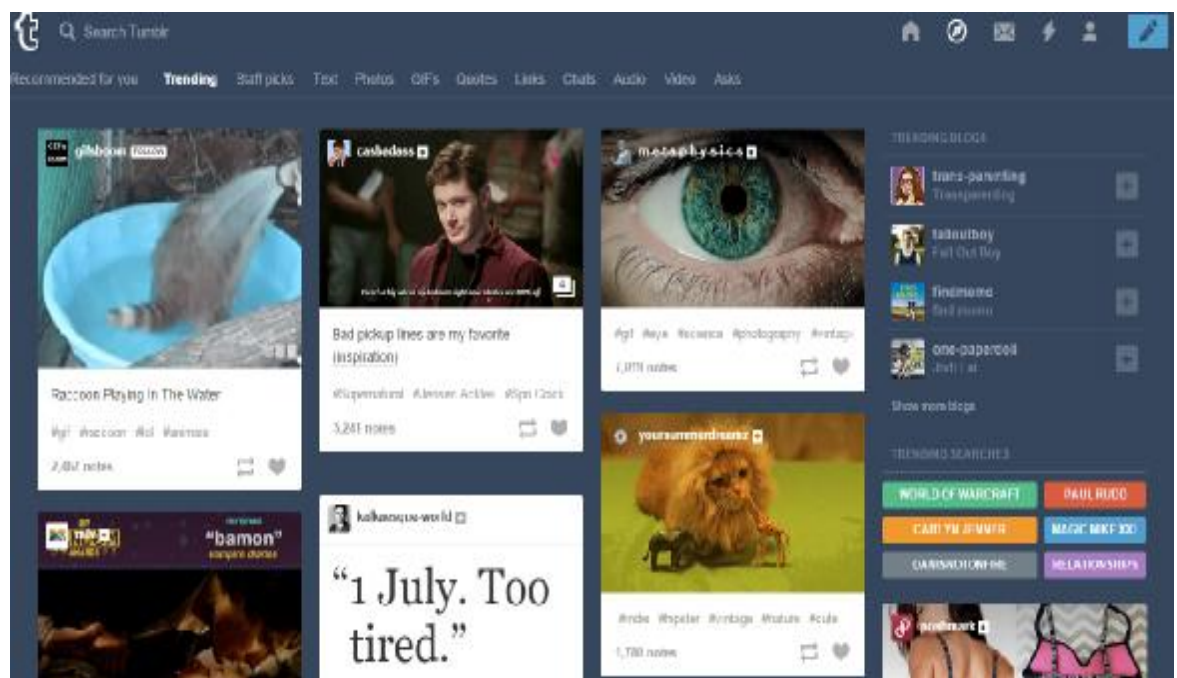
Search Tumblr

Recommended for you Trending Staff picks Text Photos GIFs Quotes Links Chats Audio Video Asks

gifsboom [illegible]

Raccoon Playing In The Water

#gif #raccoon #lol #animals

2,497 notes

casbedass

Bad pickup lines are my favorite (inspiration)

#Supernatural #Jensen Ackles #Spn Crack

3,281 notes

metaphysics

#gif #eye #science #photography #vintage

1,078 notes

yoursummerdreamz

#cute #hipster #vintage #nature #cute

1,780 notes

kafkaesque-world

“1 July. Too tired.”

"bamon"

TRENDING BLOGS

trans-parenting
Transparenting

falloutboy
Fall Out Boy

findmemo
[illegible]

one-paperdoll
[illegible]

Show more blogs

TRENDING SEARCHES

WORLD OF WARCRAFT
PAUL RUDD
CAITLYN JENNER
MAGIC MIKE XXL
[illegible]
RELATIONSHIPS